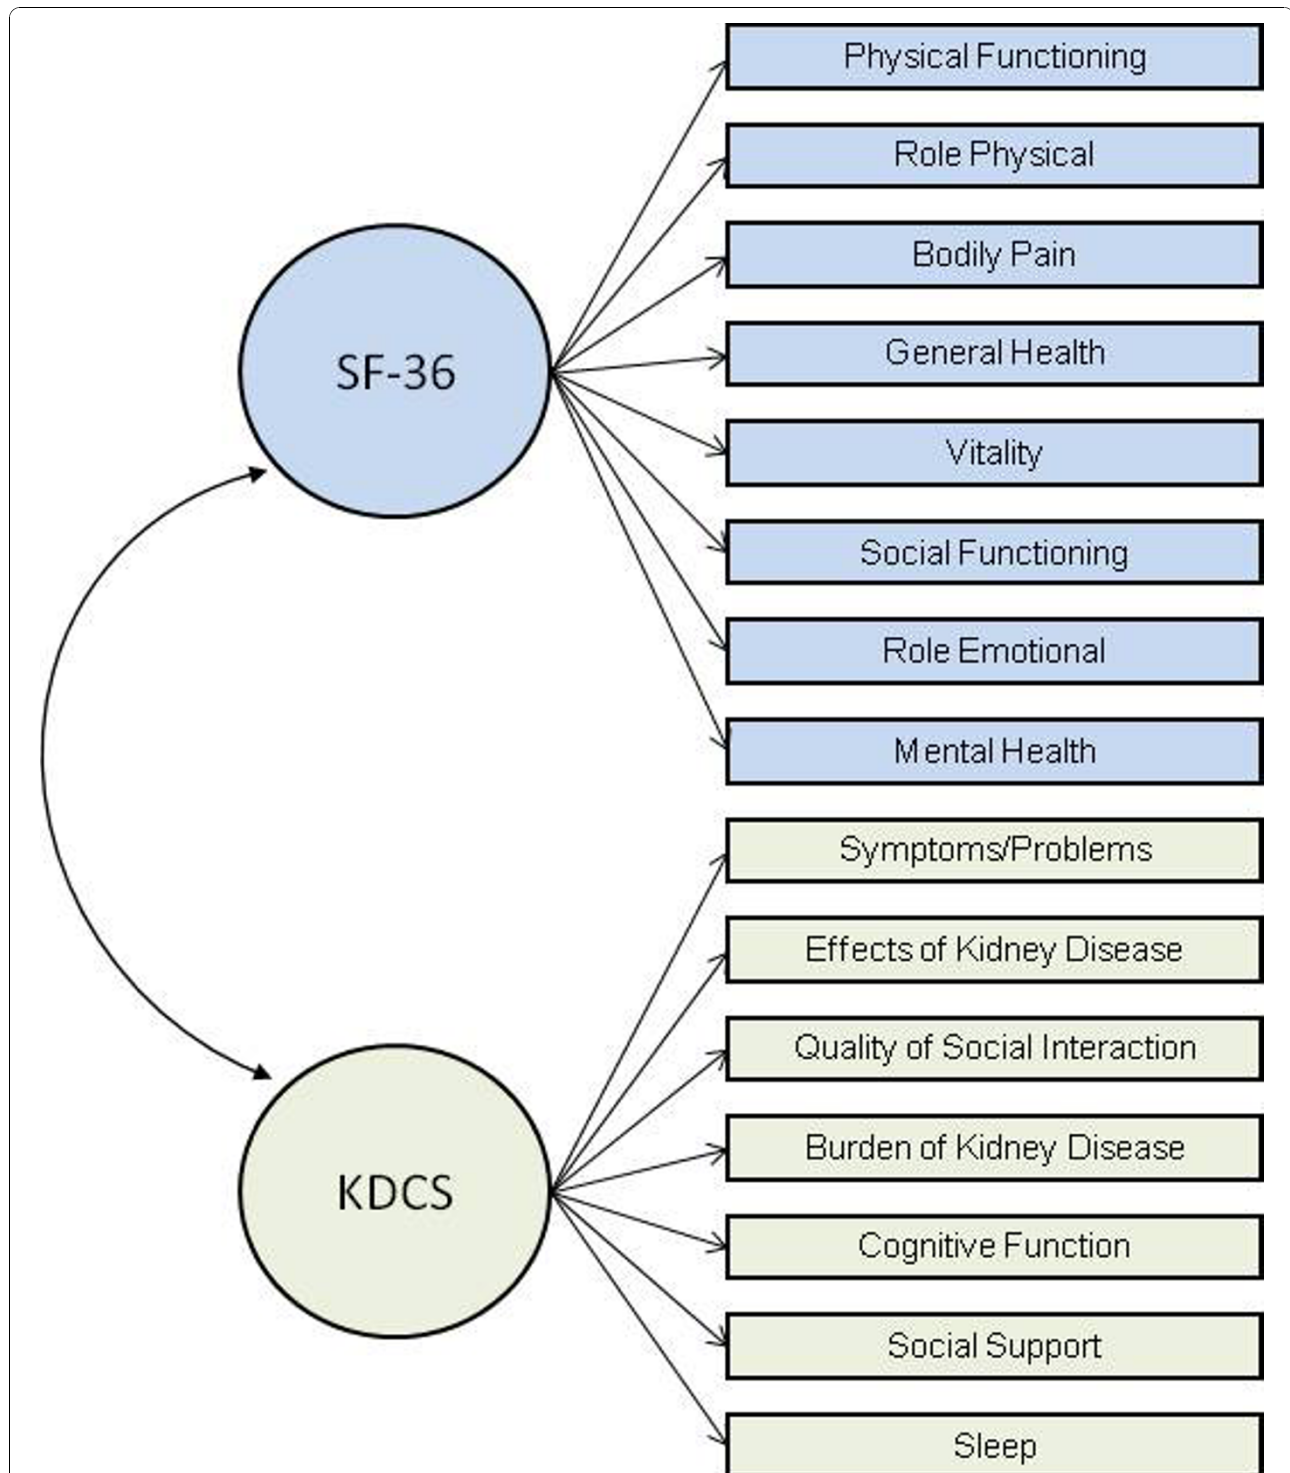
SF-36

Physical Functioning

Role Physical

Bodily Pain

General Health

Vitality

Social Functioning

Role Emotional

Mental Health

KDCS

Symptoms/Problems

Effects of Kidney Disease

Quality of Social Interaction

Burden of Kidney Disease

Cognitive Function

Social Support

Sleep